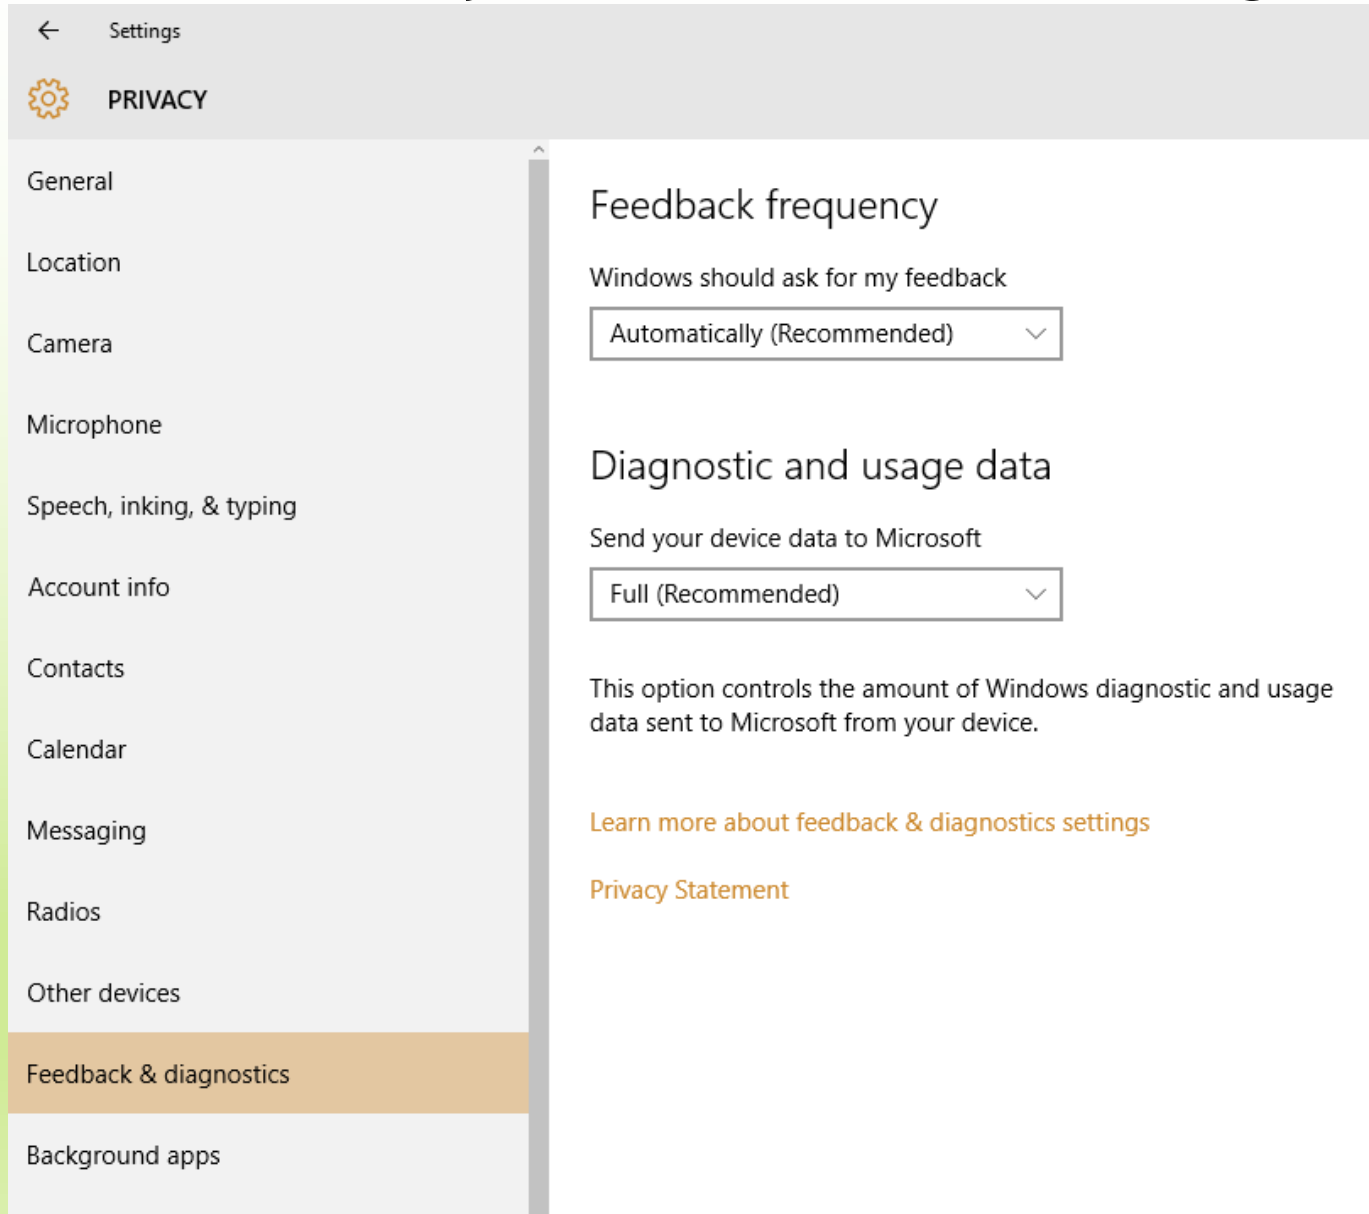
Settings

PRIVACY

General

Location

Camera

Microphone

Speech, inking, & typing

Account info

Contacts

Calendar

Messaging

Radios

Other devices

Feedback & diagnostics

Background apps

Feedback frequency

Windows should ask for my feedback

Automatically (Recommended)

Diagnostic and usage data

Send your device data to Microsoft

Full (Recommended)

This option controls the amount of Windows diagnostic and usage data sent to Microsoft from your device.

Learn more about feedback & diagnostics settings

Privacy Statement